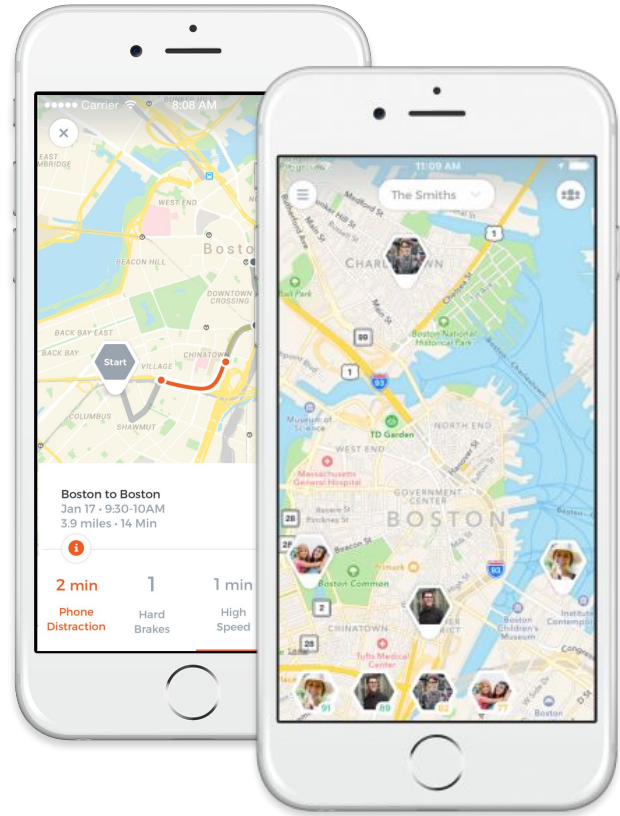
Carrier 8:08 AM

EAST CAMBRIDGE

WEST END

Boston

BEACON HILL

DOWNTOWN CROSSING

BACK BAY EAST

BACK BAY

Start

CHINATOWN

VILLAGE

COLUMBUS

SHAWMUT

Boston to Boston
Jan 17 • 9:30-10AM
3.9 miles • 14 Min

2 min
Phone Distraction

1
Hard Brakes

1 min
High Speed

11:09 AM

The Smiths

CHARLESTOWN

Boston National Historical Park

1

93

TD Garden

NORTH END

WEST END

Museum of Science

Massachusetts General Hospital

GOVERNMENT CENTER

BOSTON

28

Beacon St

Boston Common

2

93

CHINATOWN

Tufts Medical Center

Boston Children's Museum

Boston

91

89

82